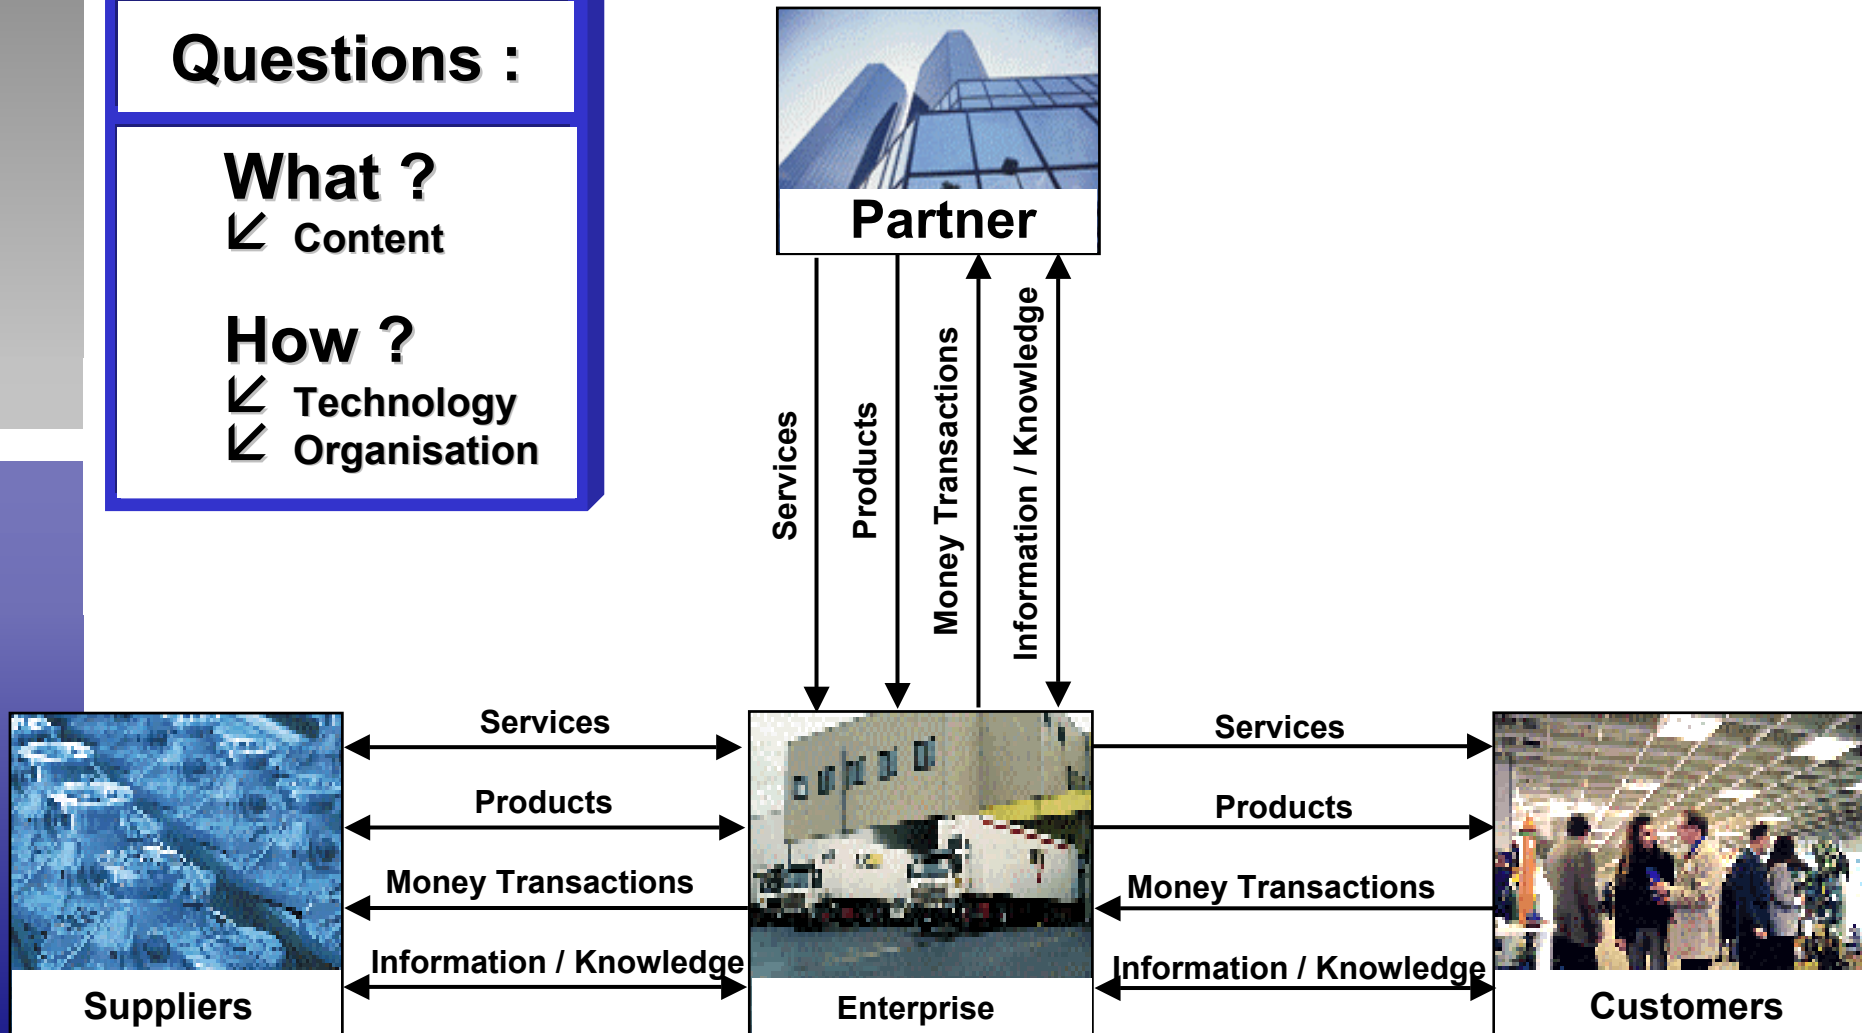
Questions :

What ?
Content

How ?
Technology
Organisation

Partner

Services

Products

Money Transactions

Information / Knowledge

Suppliers

Services

Products

Money Transactions

Information / Knowledge

Enterprise

Services

Products

Money Transactions

Information / Knowledge

Customers